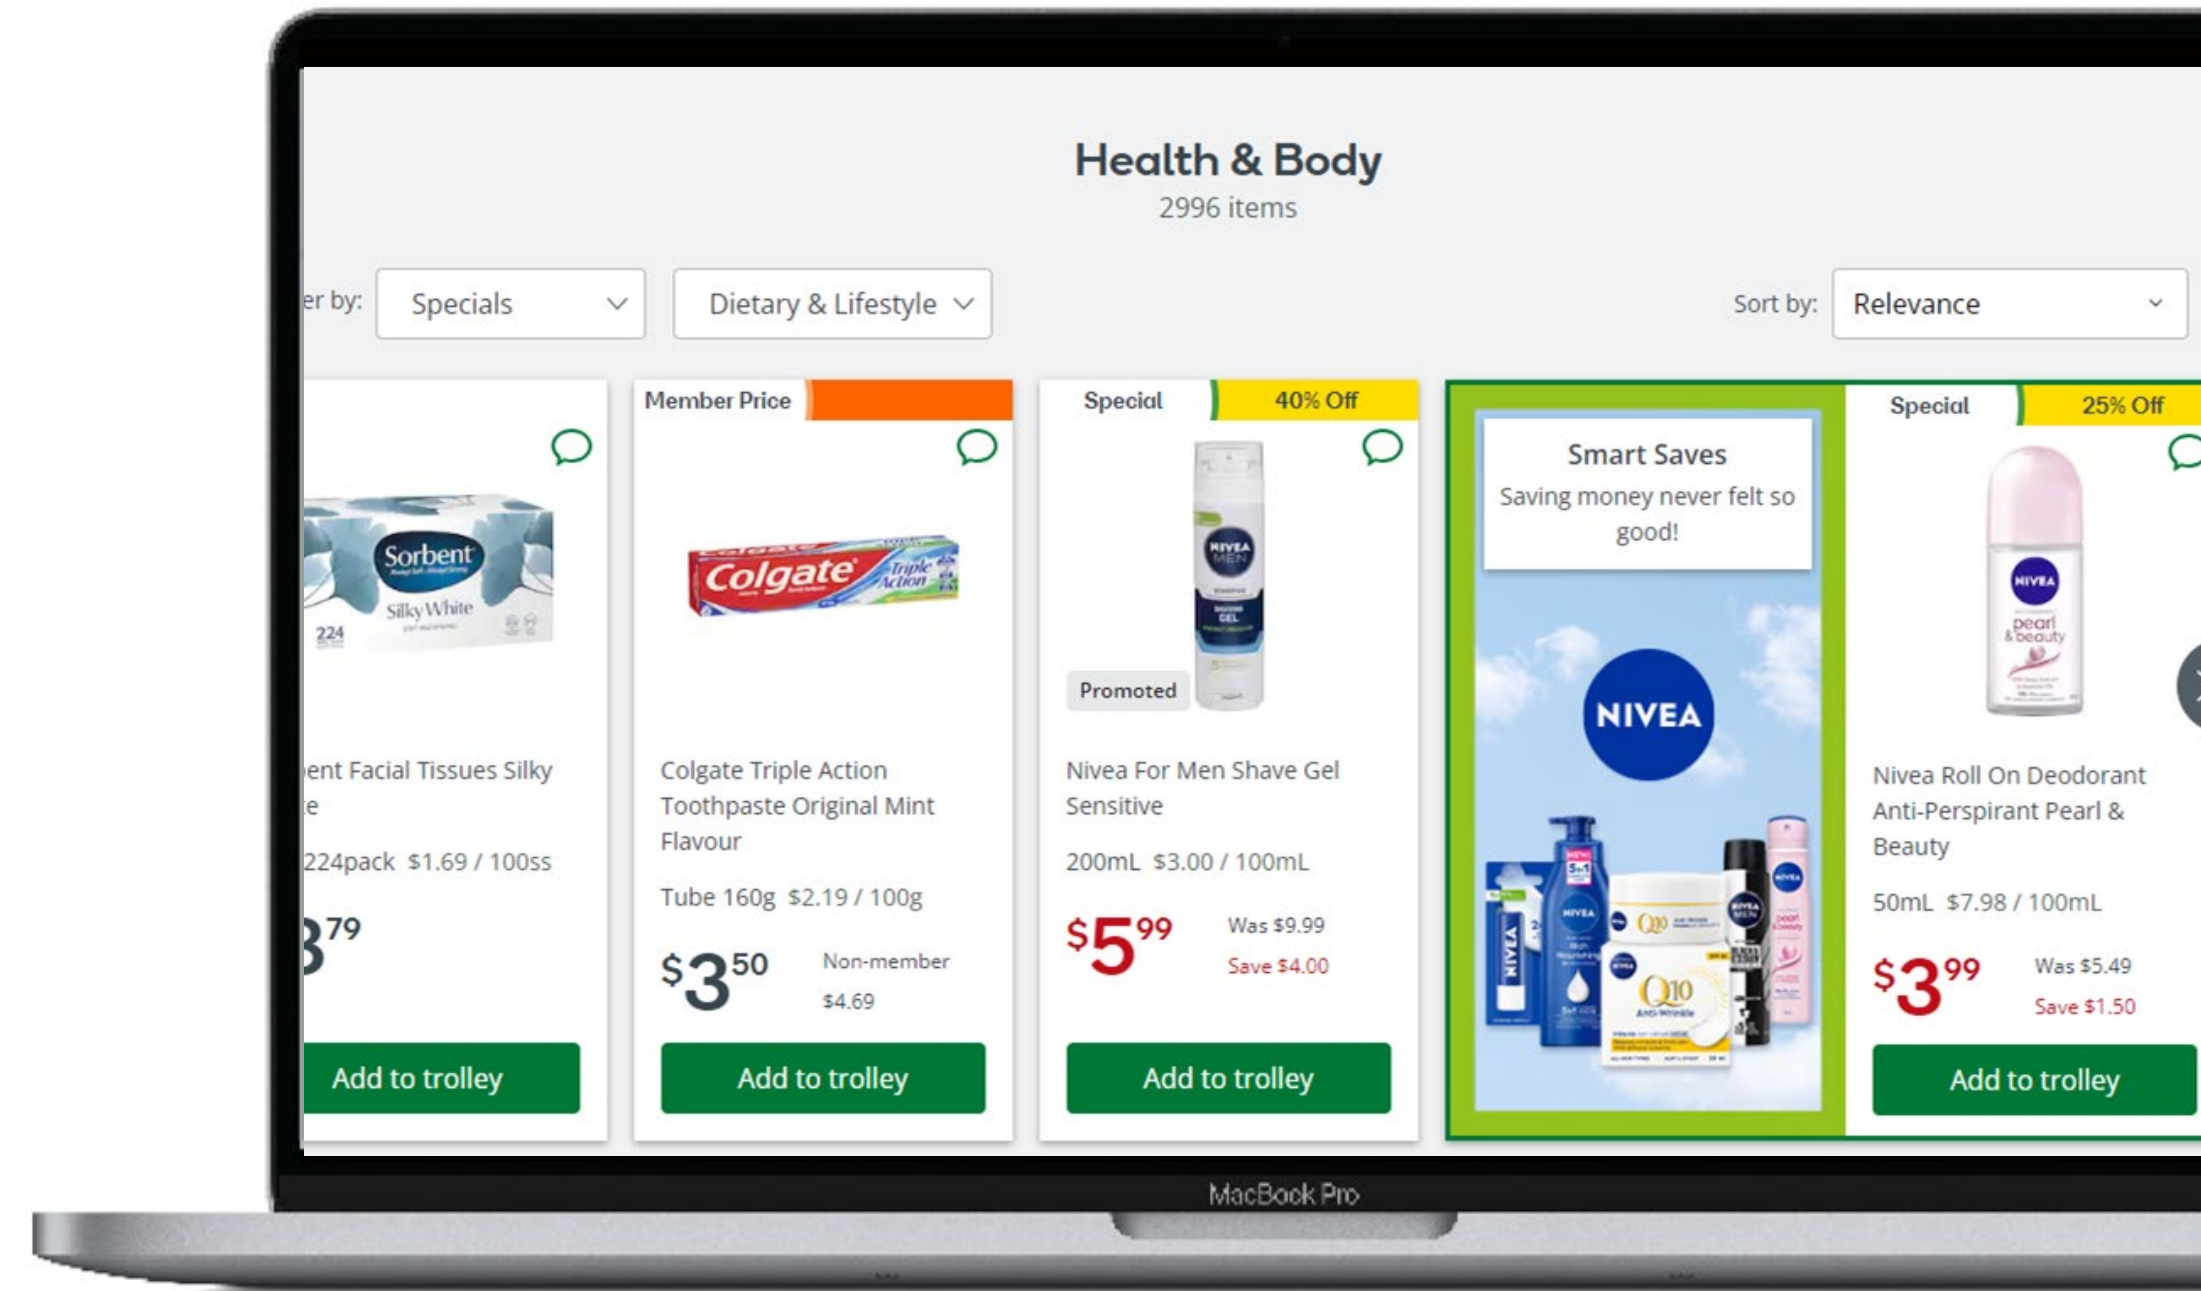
Health & Body
2996 items

er by: Specials Dietary & Lifestyle Sort by: Relevance

Sorbent Silky White 224

ent Facial Tissues Silky e

224pack $1.69 / 100ss

3 79

Add to trolley

Member Price

Colgate Triple Action

Colgate Triple Action Toothpaste Original Mint Flavour

Tube 160g $2.19 / 100g

$3 50 Non-member $4.69

Add to trolley

Special 40% Off

NIVEA MEN

Promoted

Nivea For Men Shave Gel Sensitive

200mL $3.00 / 100mL

$5 99 Was $9.99 Save $4.00

Add to trolley

Smart Saves
Saving money never felt so good!

NIVEA

Special 25% Off

NIVEA pearl & beauty

Nivea Roll On Deodorant Anti-Perspirant Pearl & Beauty

50mL $7.98 / 100mL

$3 99 Was $5.49 Save $1.50

Add to trolley

MacBook Pro